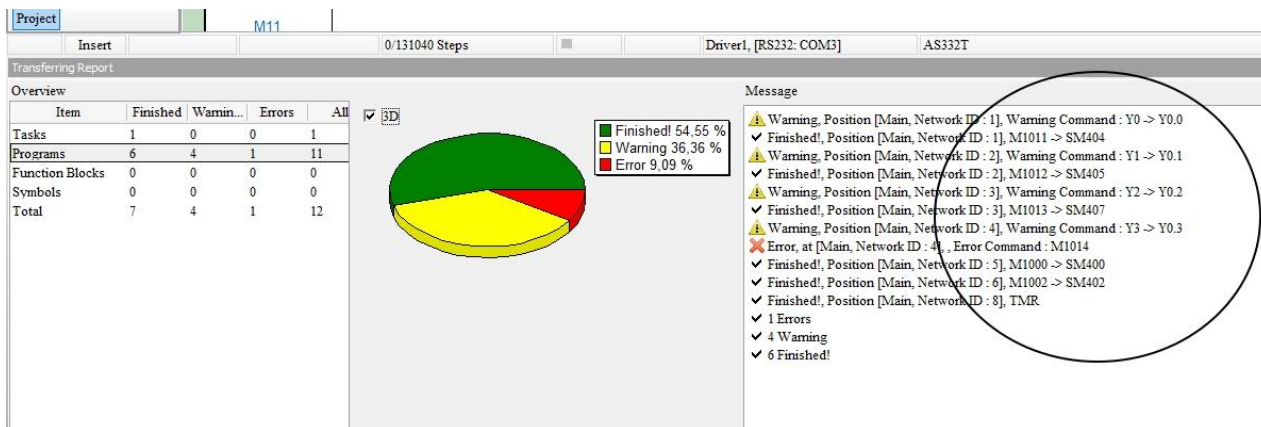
Project

M11

Insert | 0/131040 Steps | Driver1, [RS232: COM3] | AS332T

Transferring Report

Overview

| Item | Finished | Warnin... | Errors | All |
|---|---|---|---|---|
| Tasks | 1 | 0 | 0 | 1 |
| Programs | 6 | 4 | 1 | 11 |
| Function Blocks | 0 | 0 | 0 | 0 |
| Symbols | 0 | 0 | 0 | 0 |
| Total | 7 | 4 | 1 | 12 |

3D

Finished! 54,55 %
Warning 36,36 %
Error 9,09 %

Message

Warning, Position [Main, Network ID : 1], Warning Command : Y0 -> Y0.0
Finished!, Position [Main, Network ID : 1], M1011 -> SM404
Warning, Position [Main, Network ID : 2], Warning Command : Y1 -> Y0.1
Finished!, Position [Main, Network ID : 2], M1012 -> SM405
Warning, Position [Main, Network ID : 3], Warning Command : Y2 -> Y0.2
Finished!, Position [Main, Network ID : 3], M1013 -> SM407
Warning, Position [Main, Network ID : 4], Warning Command : Y3 -> Y0.3
Error, at [Main, Network ID : 4] , Error Command : M1014
Finished!, Position [Main, Network ID : 5], M1000 -> SM400
Finished!, Position [Main, Network ID : 6], M1002 -> SM402
Finished!, Position [Main, Network ID : 8], TMR
1 Errors
4 Warning
6 Finished!